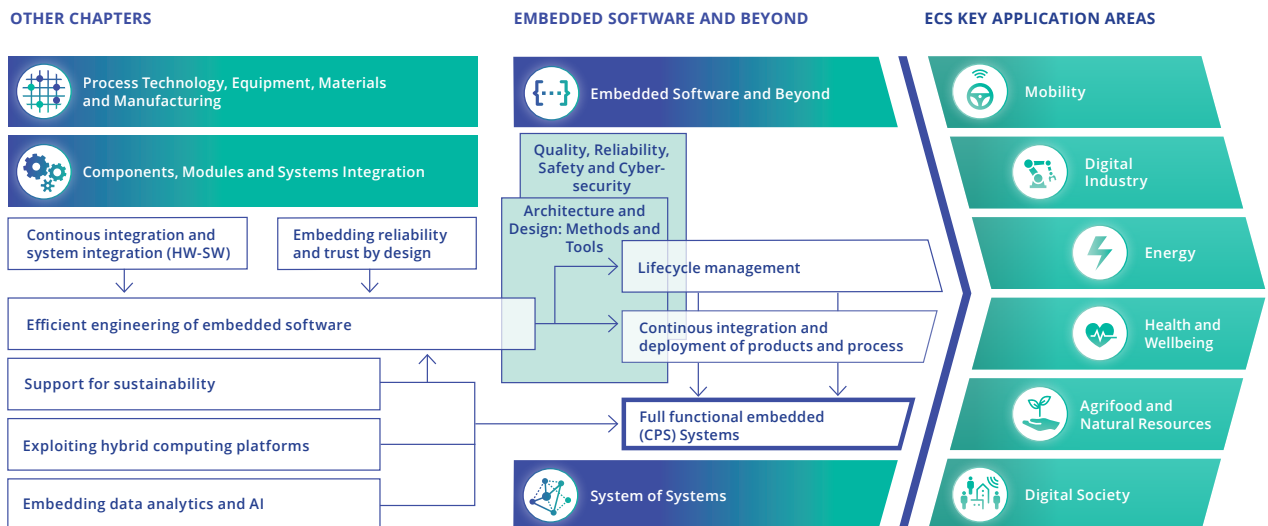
OTHER CHAPTERS

EMBEDDED SOFTWARE AND BEYOND

ECS KEY APPLICATION AREAS

Process Technology, Equipment, Materials and Manufacturing

Components, Modules and Systems Integration

Continous integration and system integration (HW-SW)

Embedding reliability and trust by design

Efficient engineering of embedded software

Support for sustainability

Exploiting hybrid computing platforms

Embedding data analytics and AI

Embedded Software and Beyond

Quality, Reliability, Safety and Cybersecurity

Architecture and Design: Methods and Tools

Lifecycle management

Continous integration and deployment of products and process

Full functional embedded (CPS) Systems

System of Systems

Mobility

Digital Industry

Energy

Health and Wellbeing

Agrifood and Natural Resources

Digital Society